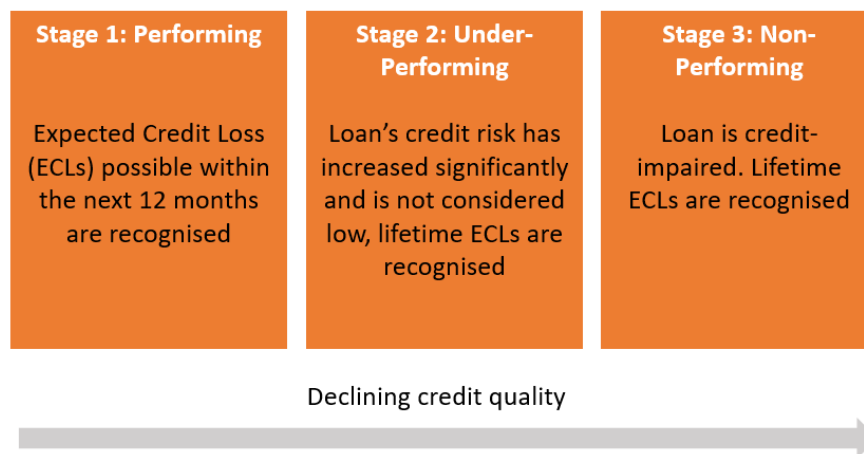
Stage 1: Performing

Expected Credit Loss (ECLs) possible within the next 12 months are recognised

Stage 2: Under-Performing

Loan's credit risk has increased significantly and is not considered low, lifetime ECLs are recognised

Stage 3: Non-Performing

Loan is credit-impaired. Lifetime ECLs are recognised

Declining credit quality